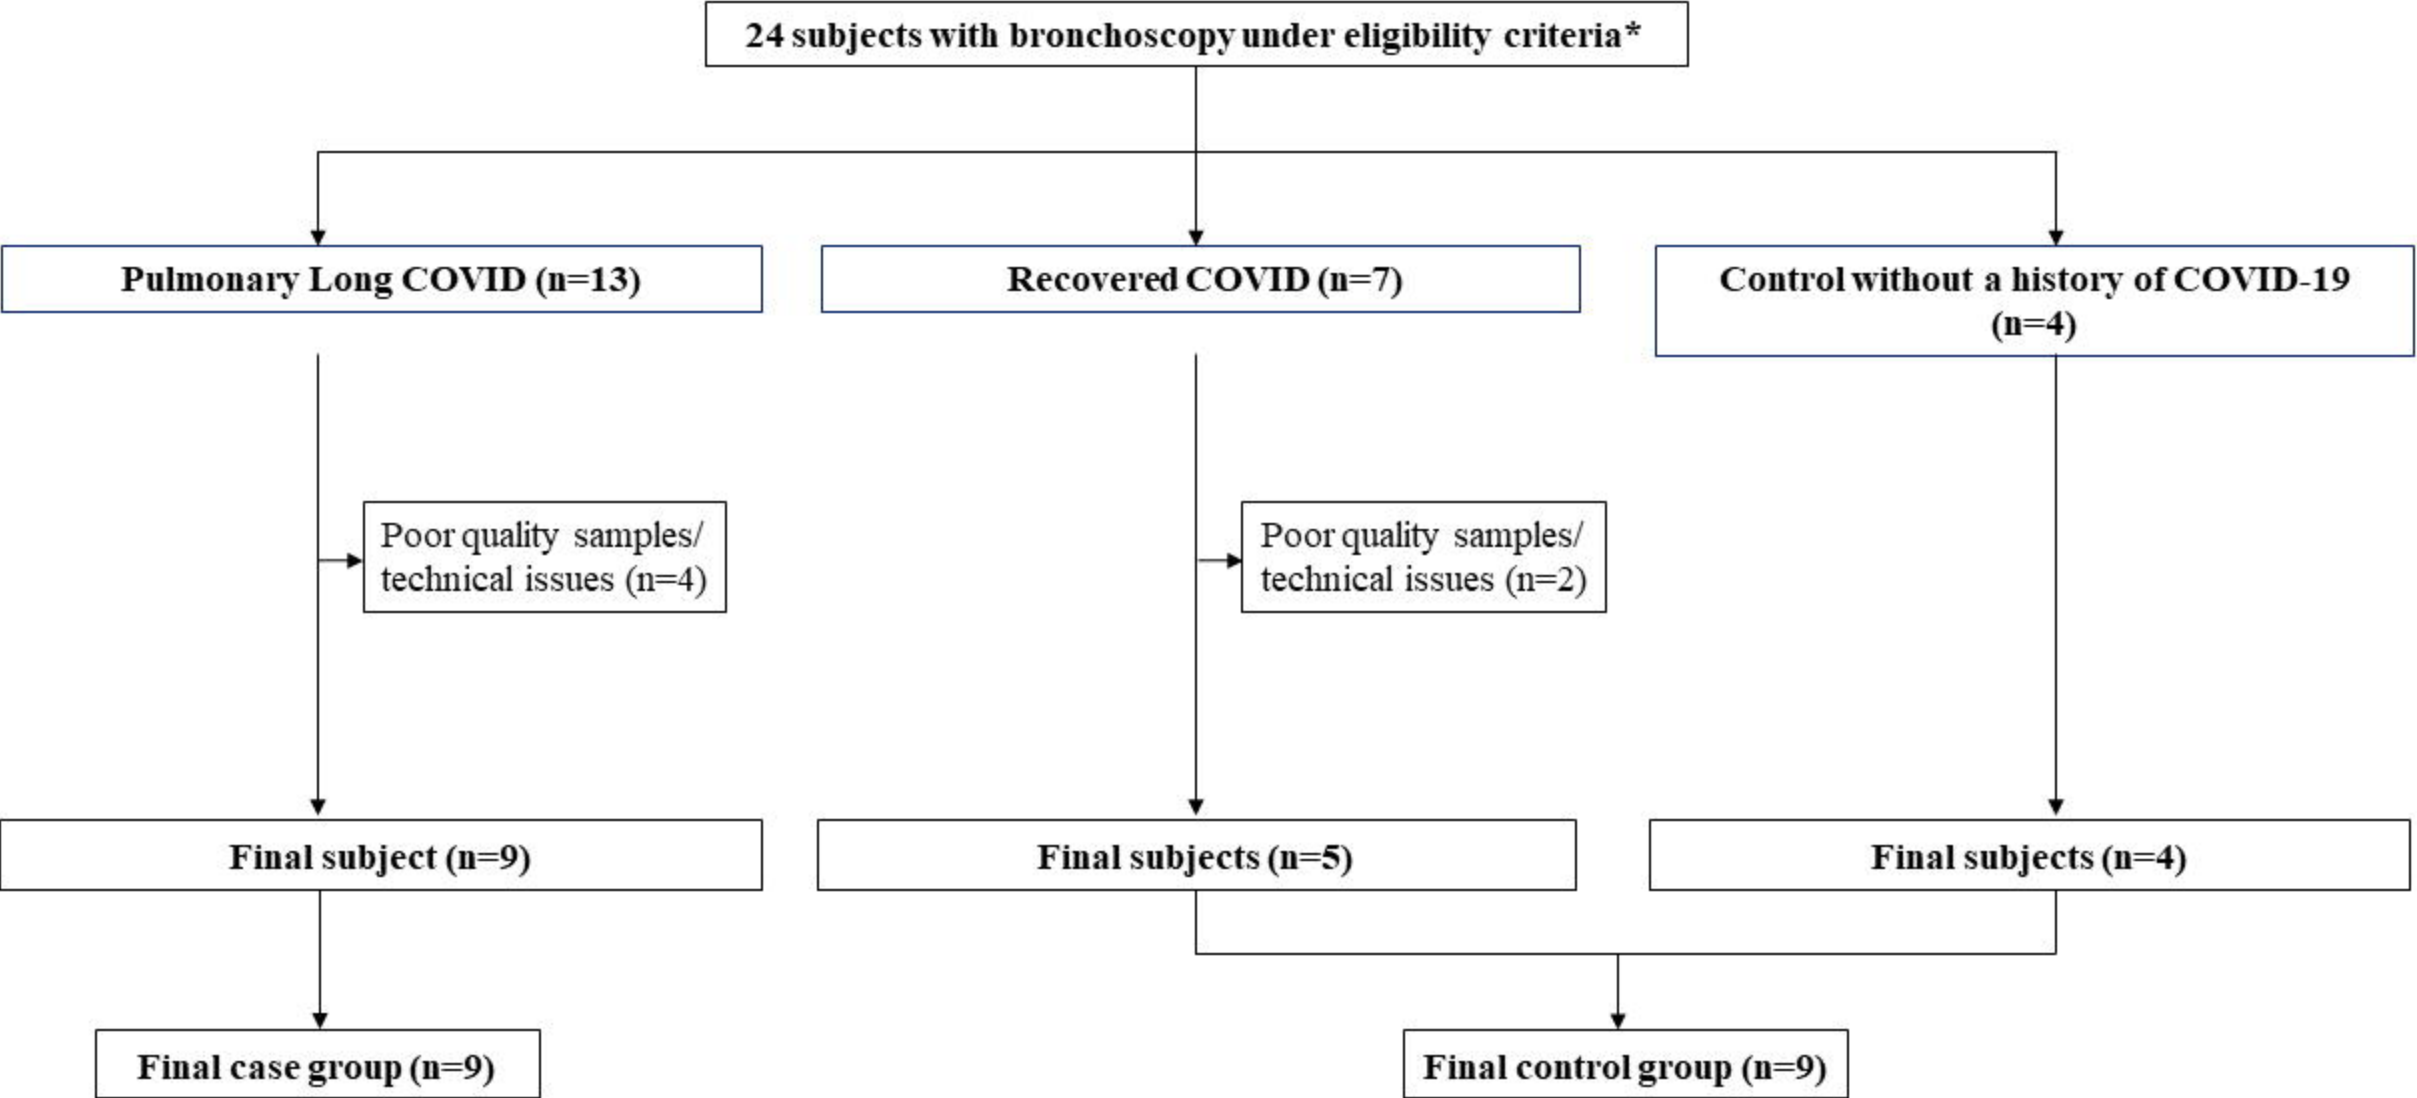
24 subjects with bronchoscopy under eligibility criteria*

Pulmonary Long COVID (n=13)

Recovered COVID (n=7)

Control without a history of COVID-19 (n=4)

Poor quality samples/ technical issues (n=4)

Poor quality samples/ technical issues (n=2)

Final subject (n=9)

Final subjects (n=5)

Final subjects (n=4)

Final case group (n=9)

Final control group (n=9)